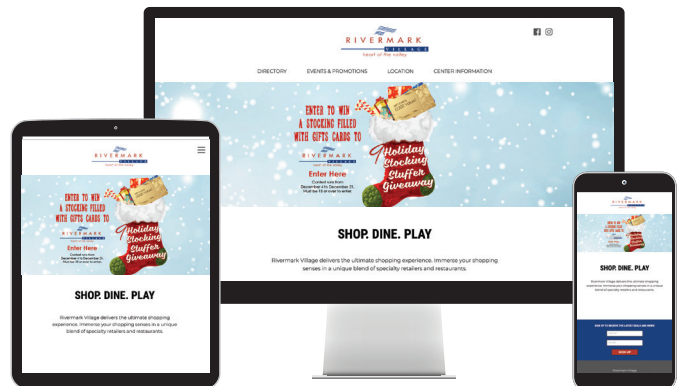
RIVERMARK VILLAGE
heart of the valley

DIRECTORY EVENTS & PROMOTIONS LOCATION CENTER INFORMATION

ENTER TO WIN A STOCKING FILLED WITH GIFTS CARDS TO

RIVERMARK VILLAGE

Enter Here

Contest runs from December 4 to December 21. Must be 18 or over to enter.

Holiday Stocking Stuffer Giveaway

SHOP. DINE. PLAY

Rivermark Village delivers the ultimate shopping experience. Immerse your shopping senses in a unique blend of specialty retailers and restaurants.

RIVERMARK VILLAGE

ENTER TO WIN A STOCKING FILLED WITH GIFTS CARDS TO

RIVERMARK VILLAGE

Enter Here

Holiday Stocking Stuffer Giveaway

SHOP. DINE. PLAY

Rivermark Village delivers the ultimate shopping experience. Immerse your shopping senses in a unique blend of specialty retailers and restaurants.

SHOP. DINE. PLAY

SIGN UP